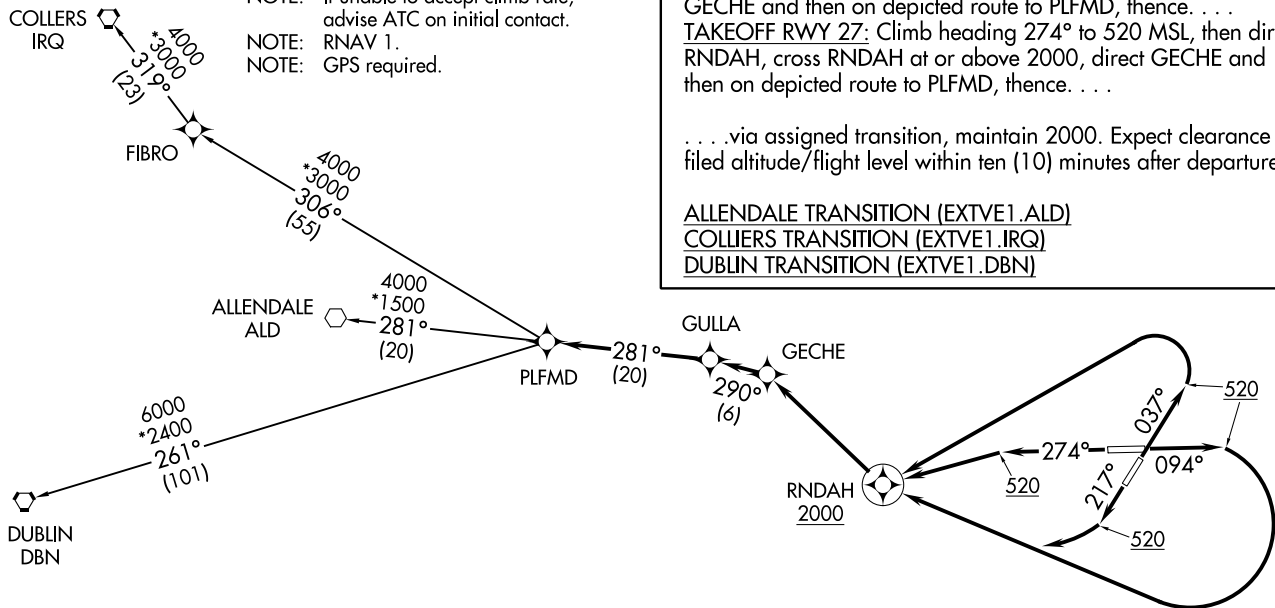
NOTE: If unable to accept climb rate, advise ATC on initial contact.
NOTE: RNAV 1.
NOTE: GPS required.

GECHE and then on depicted route to PLFMD, thence. . . .
TAKEOFF RWY 27: Climb heading 274° to 520 MSL, then dir RNDAH, cross RNDAH at or above 2000, direct GECHE and then on depicted route to PLFMD, thence. . . .

. . . .via assigned transition, maintain 2000. Expect clearance filed altitude/flight level within ten (10) minutes after departure

ALLENDALE TRANSITION (EXTVE1.ALD)
COLLIERS TRANSITION (EXTVE1.IRQ)
DUBLIN TRANSITION (EXTVE1.DBN)

COLLERS
IRQ
4000
*3000
319°
(23)
FIBRO
4000
*3000
306°
(55)
4000
*1500
ALLENDALE
ALD
281°
(20)
PLFMD
281°
(20)
GULLA
GECHE
290°
(6)
6000
*2400
261°
(101)
DUBLIN
DBN
RNDAH
2000
274°
520
037°
094°
217°
520
520